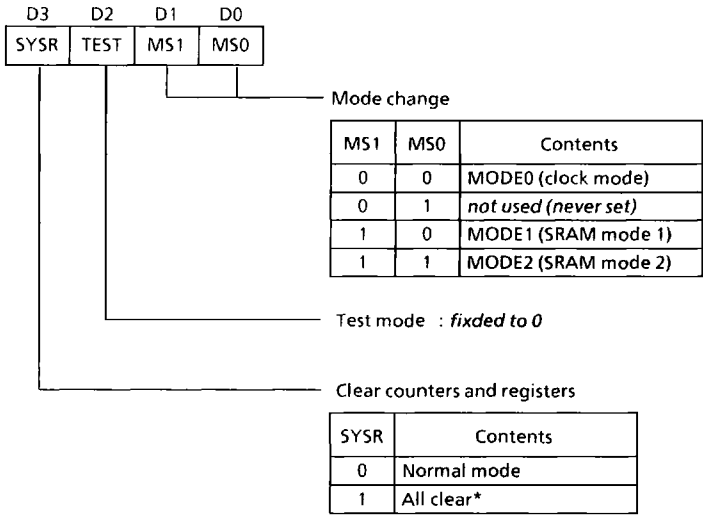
| D3 | D2 | D1 | D0 |
|---|---|---|---|
| SYSR | TEST | MS1 | MS0 |

Mode change

| MS1 | MS0 | Contents |
|---|---|---|
| 0 | 0 | MODE0 (clock mode) |
| 0 | 1 | not used (never set) |
| 1 | 0 | MODE1 (SRAM mode 1) |
| 1 | 1 | MODE2 (SRAM mode 2) |

Test mode : fixded to 0

Clear counters and registers

| SYSR | Contents |
|---|---|
| 0 | Normal mode |
| 1 | All clear* |